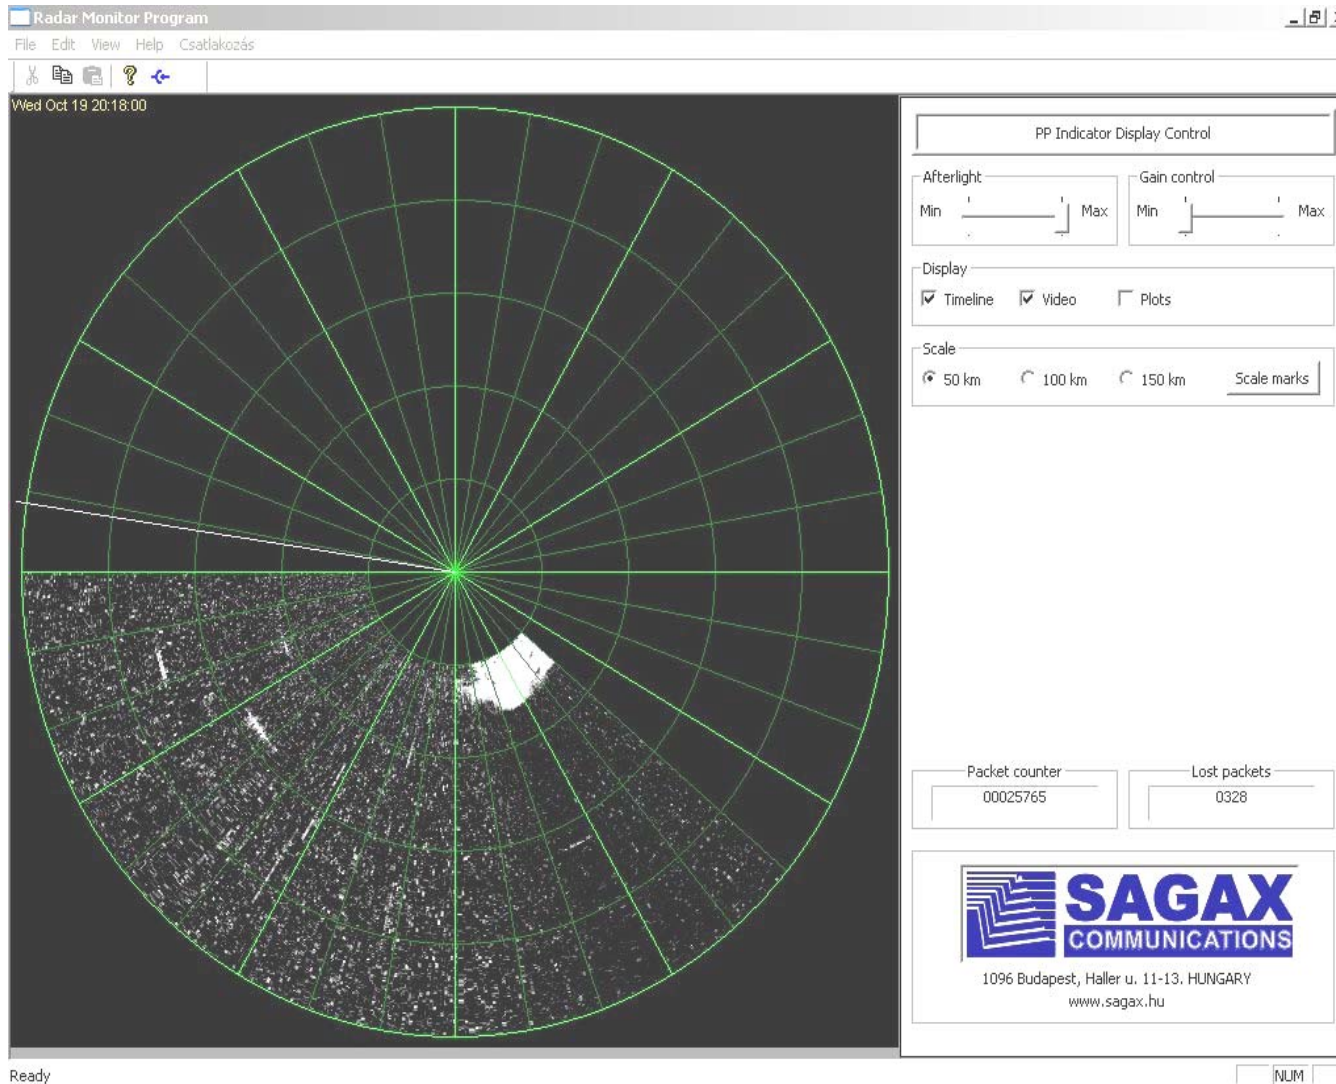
Radar Monitor Program

File Edit View Help Csatlakozás

Wed Oct 19 20:18:00

PP Indicator Display Control

Afterlight
Min Max

Gain control
Min Max

Display
Timeline Video Plots

Scale
50 km 100 km 150 km Scale marks

Packet counter
00025765

Lost packets
0328

SAGAX
COMMUNICATIONS
1096 Budapest, Haller u. 11-13. HUNGARY
www.sagax.hu

Ready

NUM